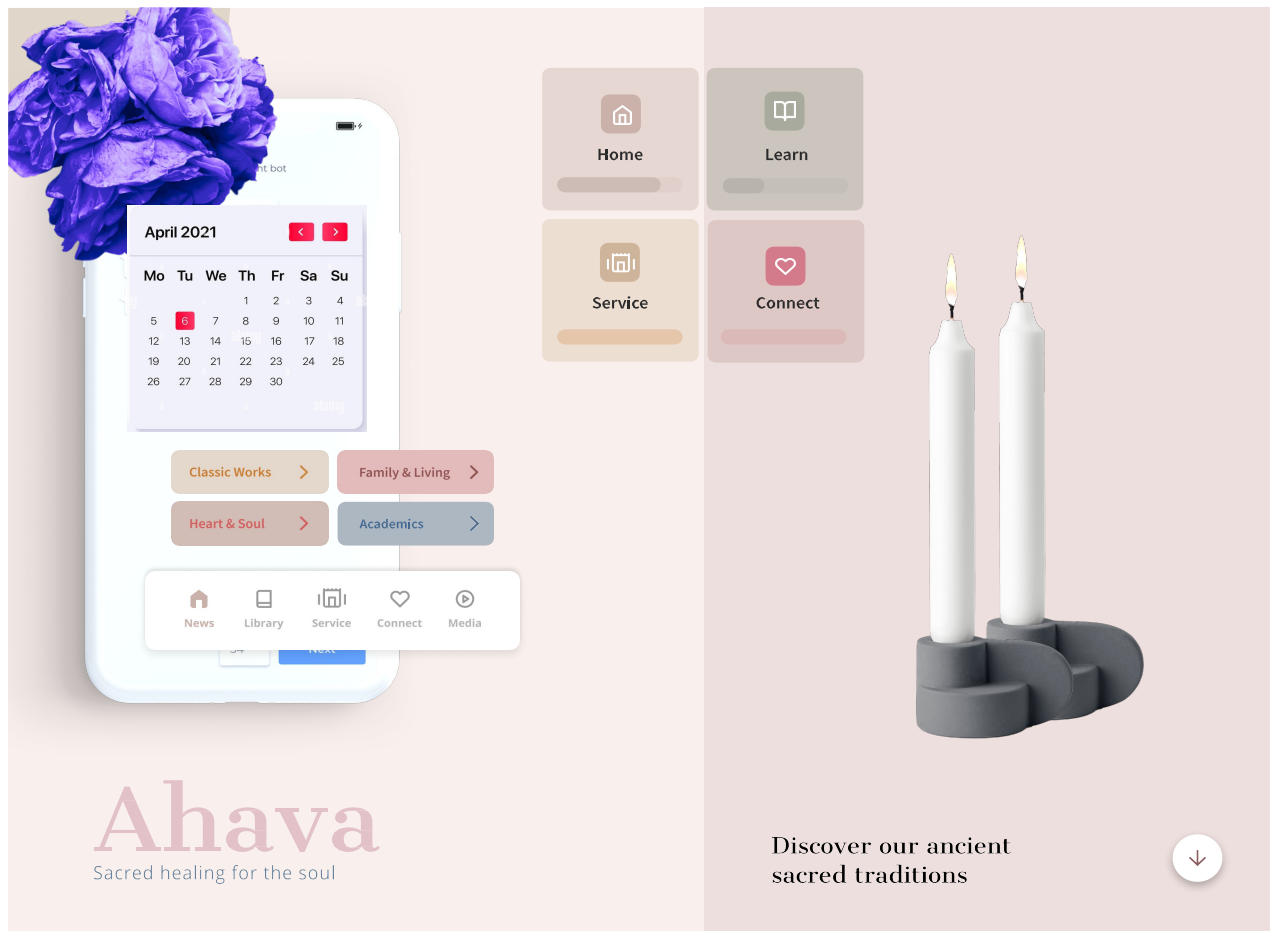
nt bot

April 2021

| Mo | Tu | We | Th | Fr | Sa | Su |
|---|---|---|---|---|---|---|
| | | | 1 | 2 | 3 | 4 |
| 5 | 6 | 7 | 8 | 9 | 10 | 11 |
| 12 | 13 | 14 | 15 | 16 | 17 | 18 |
| 19 | 20 | 21 | 22 | 23 | 24 | 25 |
| 26 | 27 | 28 | 29 | 30 | | |

Classic Works
Family & Living
Heart & Soul
Academics

News
Library
Service
Connect
Media

Next

Home
Learn
Service
Connect

Ahava
Sacred healing for the soul

Discover our ancient sacred traditions